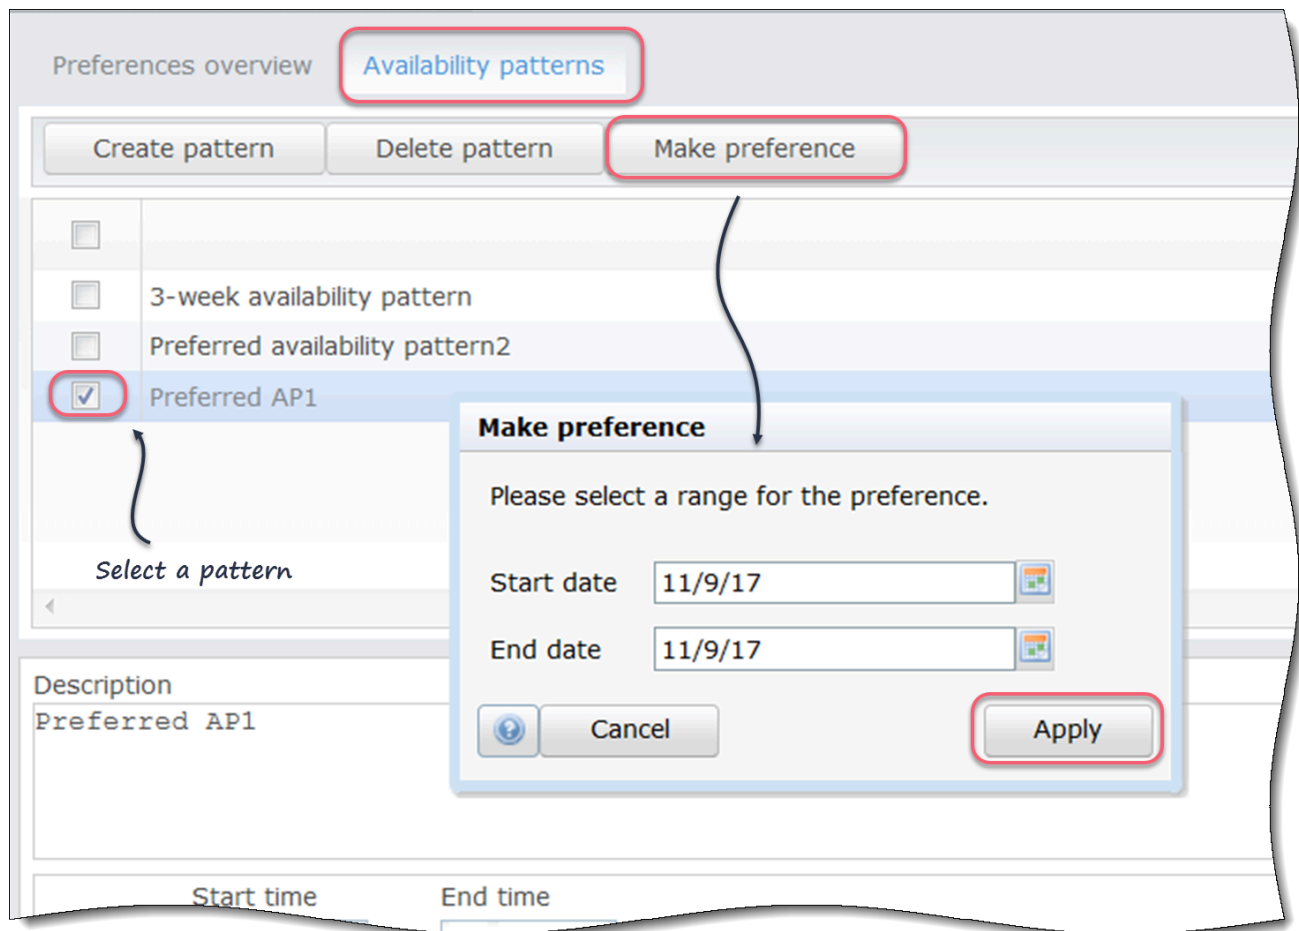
Preferences overview

Availability patterns

Create pattern

Delete pattern

Make preference

3-week availability pattern

Preferred availability pattern2

Preferred AP1

Select a pattern

Make preference

Please select a range for the preference.

Start date 11/9/17

End date 11/9/17

Cancel

Apply

Description

Preferred AP1

Start time

End time